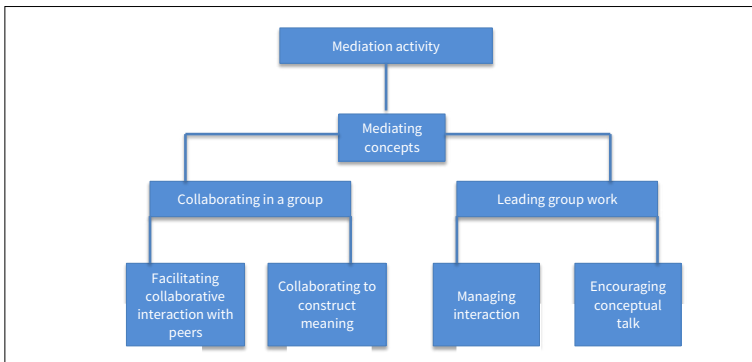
Mediation activity

Mediating concepts

Collaborating in a group

Leading group work

Facilitating collaborative interaction with peers

Collaborating to construct meaning

Managing interaction

Encouraging conceptual talk